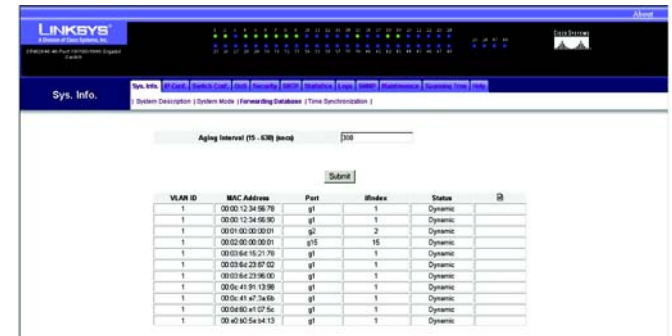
About

LINKSYS
A Division of Cisco Systems, Inc.
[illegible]

Cisco Systems

Sys. Info.

Sys. Info. | IP Conf. | Switch Conf. | QoS | Security | SNTP | Statistics | Logs | SNMP | Maintenance | Spanning Tree | Help

| System Description | System Mode | Forwarding Database | Time Synchronization |

Aging Interval (15 - 630) (secs) 300

Submit

| VLAN ID | MAC Address | Port | ifIndex | Status |
|---|---|---|---|---|
| 1 | 00:00:12:34:56:78 | g1 | 1 | Dynamic |
| 1 | 00:00:12:34:56:90 | g1 | 1 | Dynamic |
| 1 | 00:01:00:00:00:01 | g2 | 2 | Dynamic |
| 1 | 00:02:00:00:00:01 | g15 | 15 | Dynamic |
| 1 | 00:03:6d:15:21:78 | g1 | 1 | Dynamic |
| 1 | 00:03:6d:23:87:02 | g1 | 1 | Dynamic |
| 1 | 00:03:6d:23:96:00 | g1 | 1 | Dynamic |
| 1 | 00:0c:41:91:13:98 | g1 | 1 | Dynamic |
| 1 | 00:0c:41:a7:3a:6b | g1 | 1 | Dynamic |
| 1 | 00:0d:60:a1:07:5c | g1 | 1 | Dynamic |
| 1 | 00:e0:b0:5e:b4:13 | g1 | 1 | Dynamic |